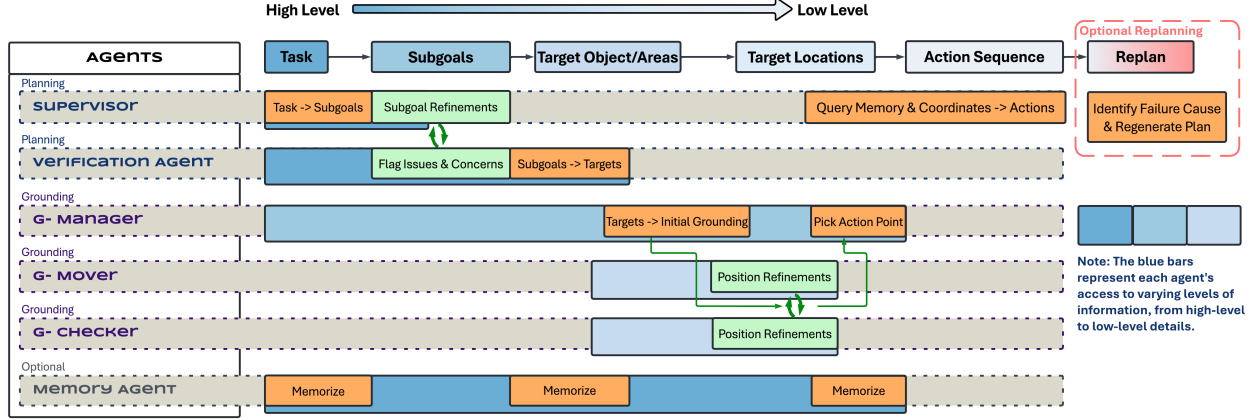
High Level Low Level

AGENTS

Task Subgoals Target Object/Areas Target Locations Action Sequence

Optional Replanning
Replan

Planning
Supervisor
Task -> Subgoals
Subgoal Refinements
Query Memory & Coordinates -> Actions

Identify Failure Cause & Regenerate Plan

Planning
Verification Agent
Flag Issues & Concerns
Subgoals -> Targets

Grounding
G- Manager
Targets -> Initial Grounding
Pick Action Point

Grounding
G- Mover
Position Refinements

Grounding
G- Checker
Position Refinements

Optional
Memory Agent
Memorize
Memorize
Memorize

Note: The blue bars represent each agent's access to varying levels of information, from high-level to low-level details.